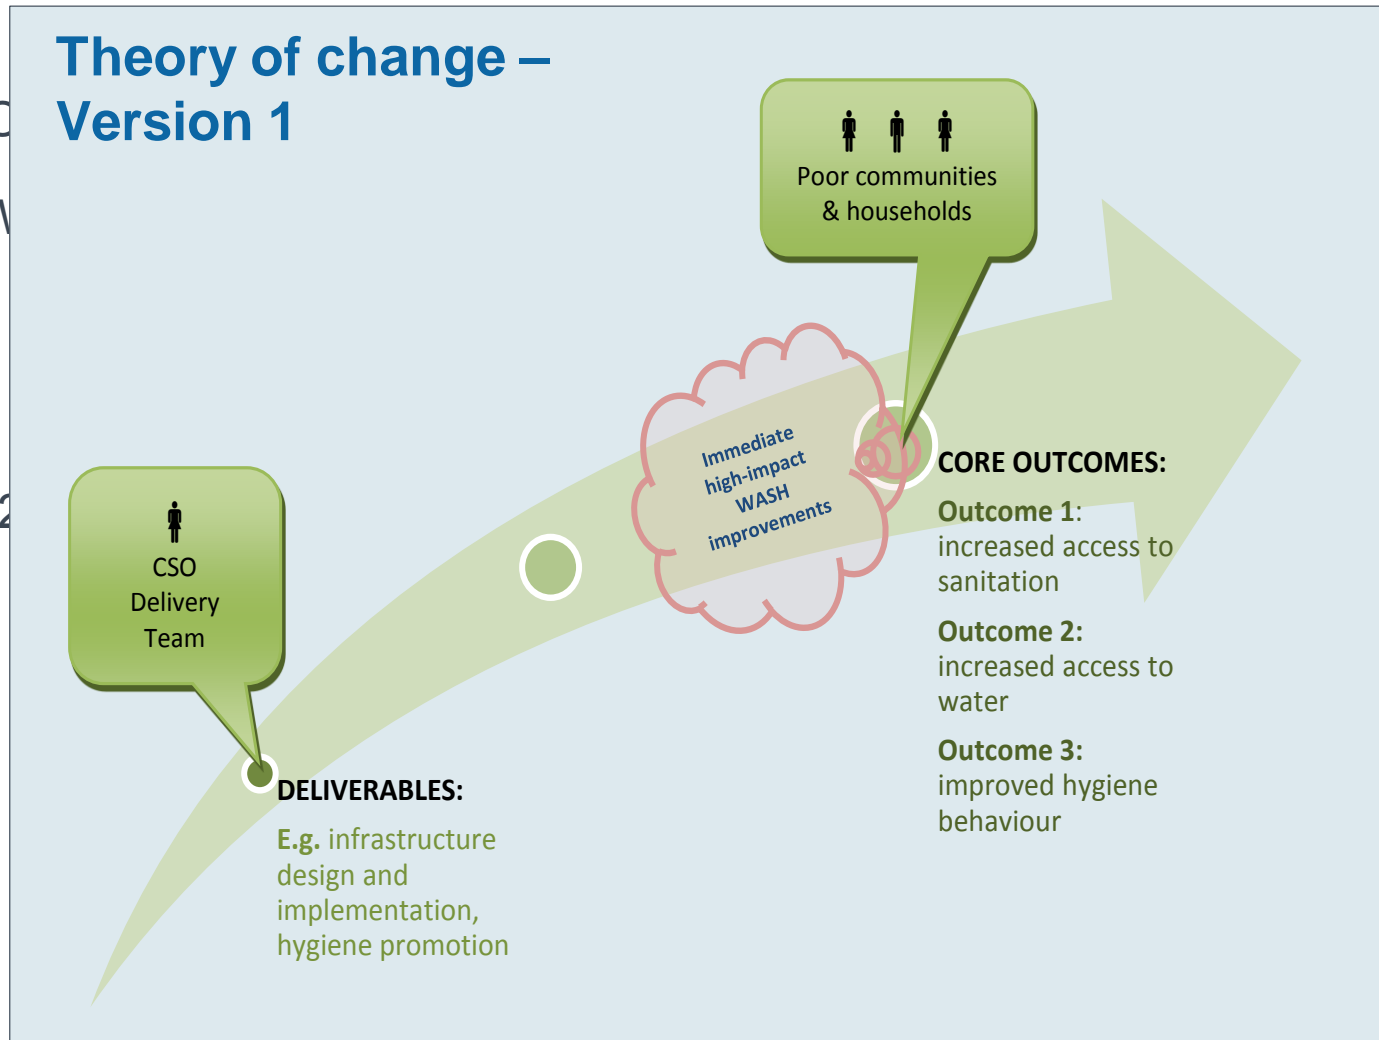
Theory of change – Version 1

Poor communities & households

Immediate high-impact WASH improvements

CSO Delivery Team

CORE OUTCOMES:

Outcome 1: increased access to sanitation

Outcome 2: increased access to water

Outcome 3: improved hygiene behaviour

DELIVERABLES:

E.g. infrastructure design and implementation, hygiene promotion